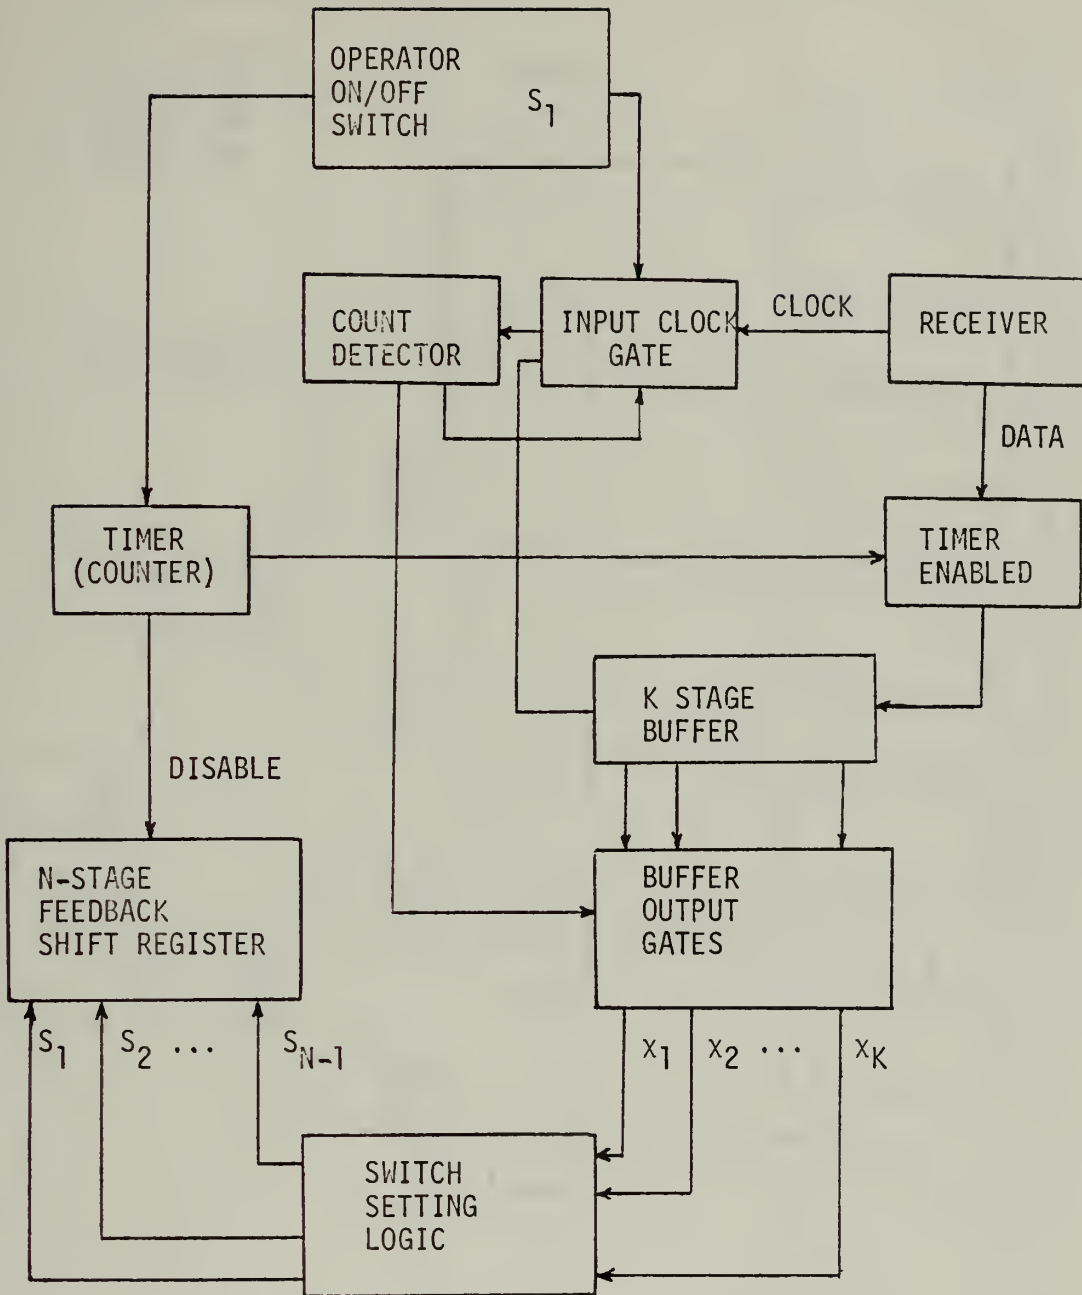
OPERATOR ON/OFF SWITCH $S_1$

COUNT DETECTOR

INPUT CLOCK GATE

CLOCK

RECEIVER

DATA

TIMER (COUNTER)

TIMER ENABLED

K STAGE BUFFER

DISABLE

N-STAGE FEEDBACK SHIFT REGISTER

BUFFER OUTPUT GATES

$S_1$ $S_2$ ... $S_{N-1}$

$x_1$ $x_2$ ... $x_K$

SWITCH SETTING LOGIC